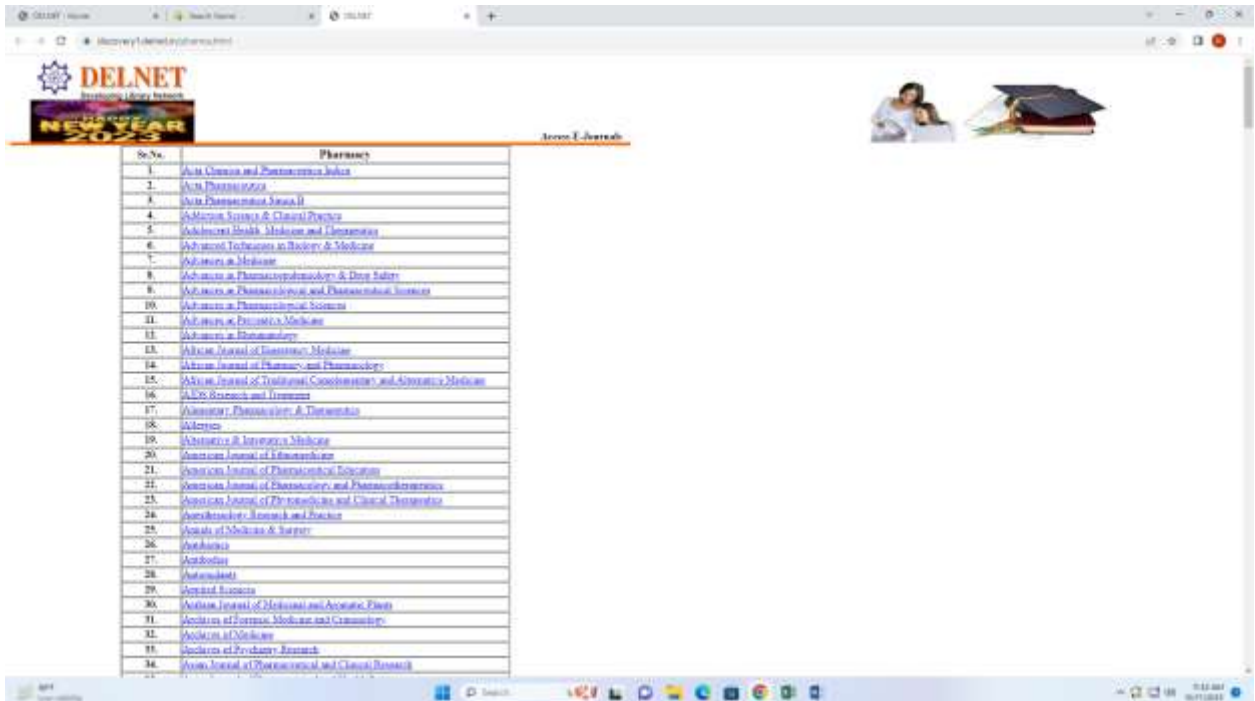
DELNET
Developing Library Network

NEW YEAR 2023

Access E-Journals

| Sr.No. | Pharmacy |
|---|---|
| 1. | Acta Chimica and Pharmaceutica Indica |
| 2. | Acta Pharmaceutica |
| 3. | Acta Pharmaceutica Sinica B |
| 4. | Addiction Science & Clinical Practice |
| 5. | Adolescent Health, Medicine and Therapeutics |
| 6. | Advanced Techniques in Biology & Medicine |
| 7. | Advances in Medicine |
| 8. | Advances in Pharmacoepidemiology & Drug Safety |
| 9. | Advances in Pharmacological and Pharmaceutical Sciences |
| 10. | Advances in Pharmacological Sciences |
| 11. | Advances in Preventive Medicine |
| 12. | Advances in Rheumatology |
| 13. | African Journal of Emergency Medicine |
| 14. | African Journal of Pharmacy and Pharmacology |
| 15. | African Journal of Traditional, Complementary and Alternative Medicines |
| 16. | AIDS Research and Treatment |
| 17. | Alimentary Pharmacology & Therapeutics |
| 18. | Allergies |
| 19. | Alternative & Integrative Medicine |
| 20. | American Journal of Ethnomedicine |
| 21. | American Journal of Pharmaceutical Education |
| 22. | American Journal of Pharmacology and Pharmacotherapeutics |
| 23. | American Journal of Phytomedicine and Clinical Therapeutics |
| 24. | Anesthesiology Research and Practice |
| 25. | Annals of Medicine & Surgery |
| 26. | Antibiotics |
| 27. | Antibodies |
| 28. | Antioxidants |
| 29. | Applied Sciences |
| 30. | Arabian Journal of Medicinal and Aromatic Plants |
| 31. | Archives of Forensic Medicine and Criminology |
| 32. | Archives of Medicine |
| 33. | Archives of Psychiatry Research |
| 34. | Asian Journal of Pharmaceutical and Clinical Research |